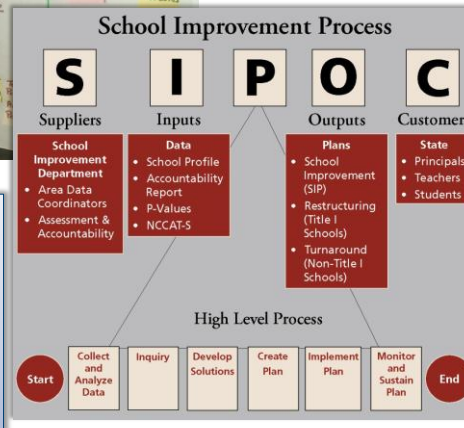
School Improvement Process

S I P O C

Suppliers

School Improvement Department
• Area Data Coordinators
• Assessment & Accountability

Inputs

Data
• School Profile
• Accountability Report
• P-Values
• NCCAT-S

Outputs

Plans
• School Improvement (SIP)
• Restructuring (Title I Schools)
• Turnaround (Non-Title I Schools)

Customer

State
• Principals
• Teachers
• Students

High Level Process

Start

Collect and Analyze Data

Inquiry

Develop Solutions

Create Plan

Implement Plan

Monitor and Sustain Plan

End